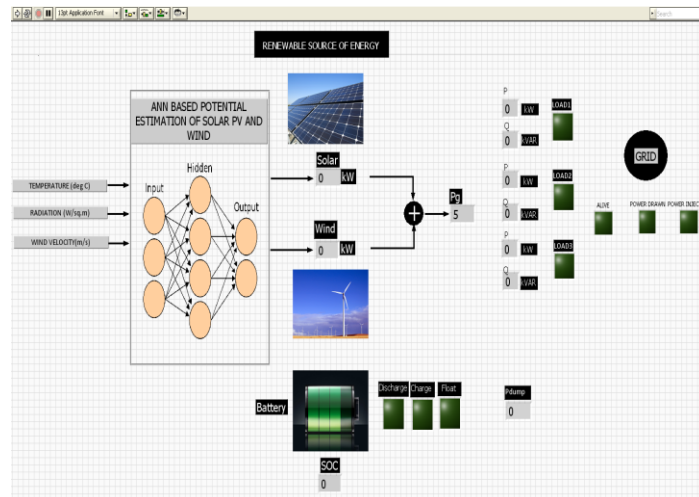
13pt Application Font

Search

RENEWABLE SOURCE OF ENERGY

ANN BASED POTENTIAL ESTIMATION OF SOLAR PV AND WIND

Hidden

Input

Output

TEMPERATURE (deg C)

RADIATION (W/sq.m)

WIND VELOCITY(m/s)

Solar

0 kW

Wind

0 kW

Pg

5

P

0 kW

Q

0 kVAR

LOAD1

P

0 kW

Q

0 kVAR

LOAD2

P

0 kW

Q

0 kVAR

LOAD3

GRID

ALIVE

POWER DRAWN

POWER INJEC

Battery

Discharge

Charge

Float

Pdump

0

SOC

0